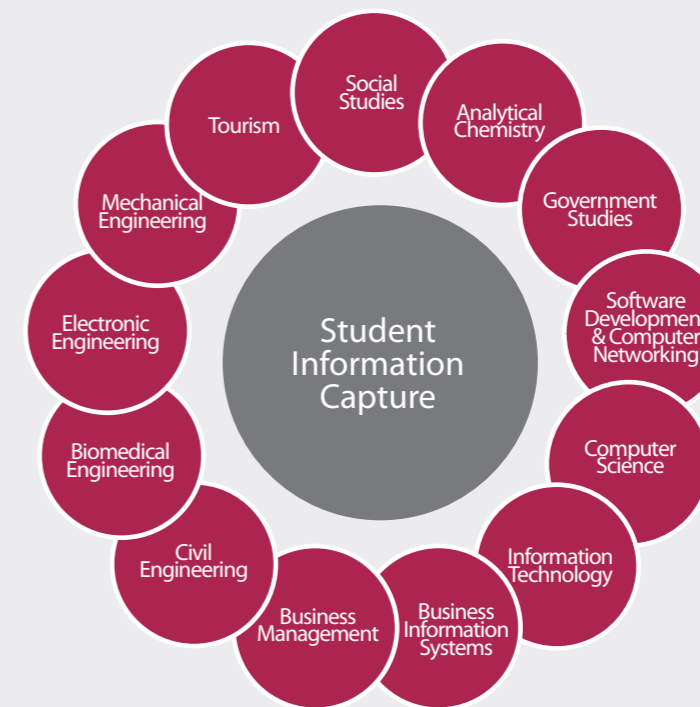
Student Information Capture

Social Studies

Analytical Chemistry

Government Studies

Software Developmen & Computer Networking

Computer Science

Information Technology

Business Information Systems

Business Management

Civil Engineering

Biomedical Engineering

Electronic Engineering

Mechanical Engineering

Tourism